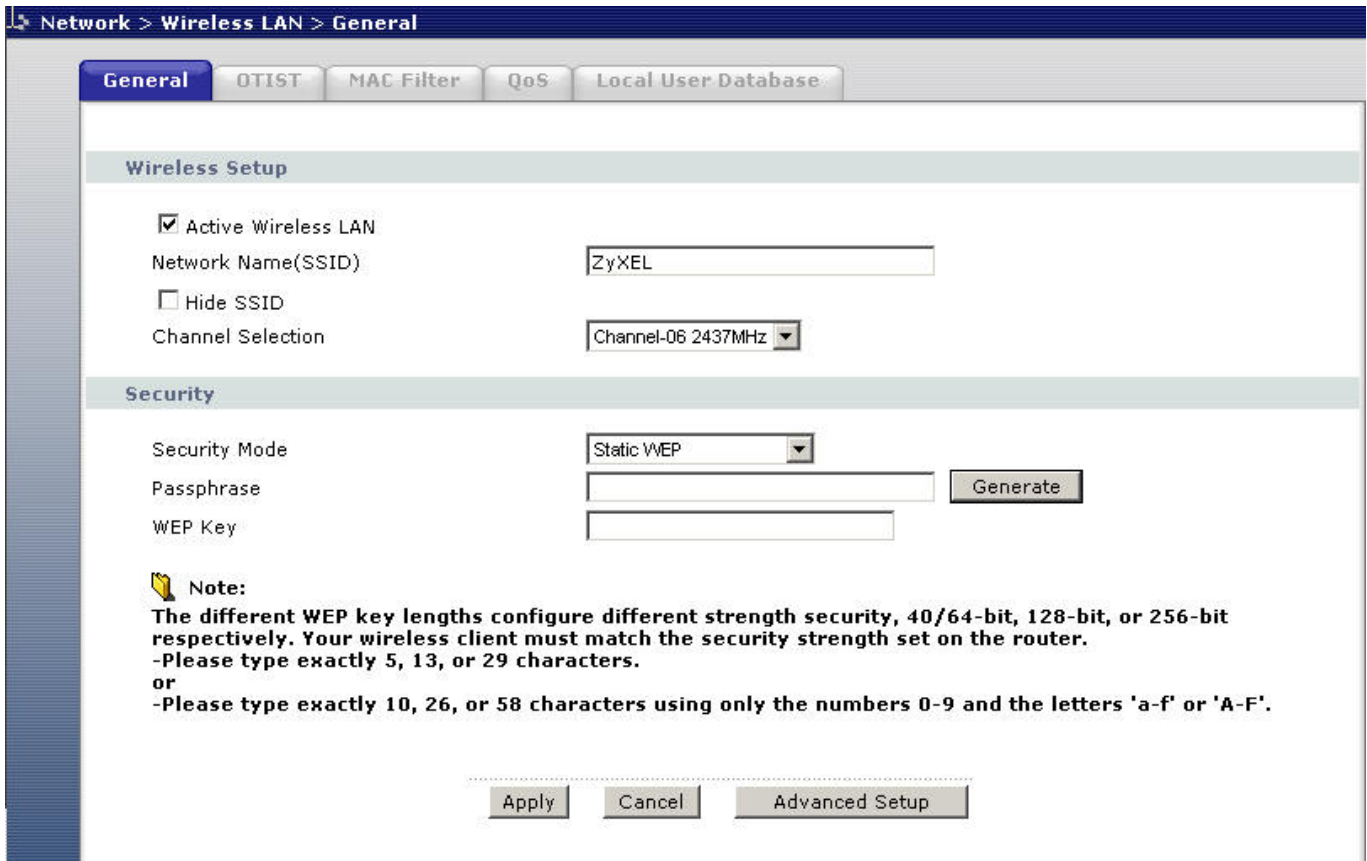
Network > Wireless LAN > General

General | OTIST | MAC Filter | QoS | Local User Database

Wireless Setup

☑ Active Wireless LAN
Network Name(SSID) ZyXEL
☐ Hide SSID
Channel Selection Channel-06 2437MHz

Security

Security Mode Static WEP
Passphrase Generate
WEP Key

Note:
The different WEP key lengths configure different strength security, 40/64-bit, 128-bit, or 256-bit respectively. Your wireless client must match the security strength set on the router.
-Please type exactly 5, 13, or 29 characters.
or
-Please type exactly 10, 26, or 58 characters using only the numbers 0-9 and the letters 'a-f' or 'A-F'.

Apply Cancel Advanced Setup